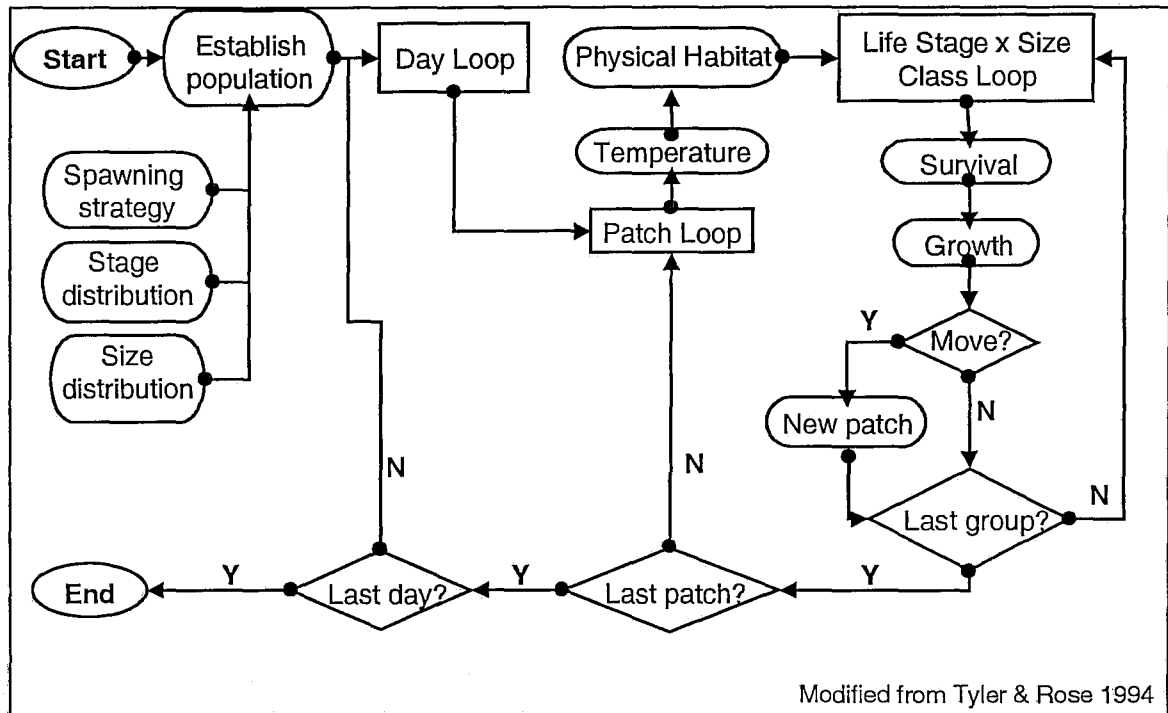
Start

Establish population

Day Loop

Physical Habitat

Life Stage x Size Class Loop

Spawning strategy

Stage distribution

Size distribution

Temperature

Patch Loop

Survival

Growth

Y

Move?

New patch

N

N

N

N

Last group?

End

Y

Last day?

Y

Last patch?

Y

Modified from Tyler & Rose 1994